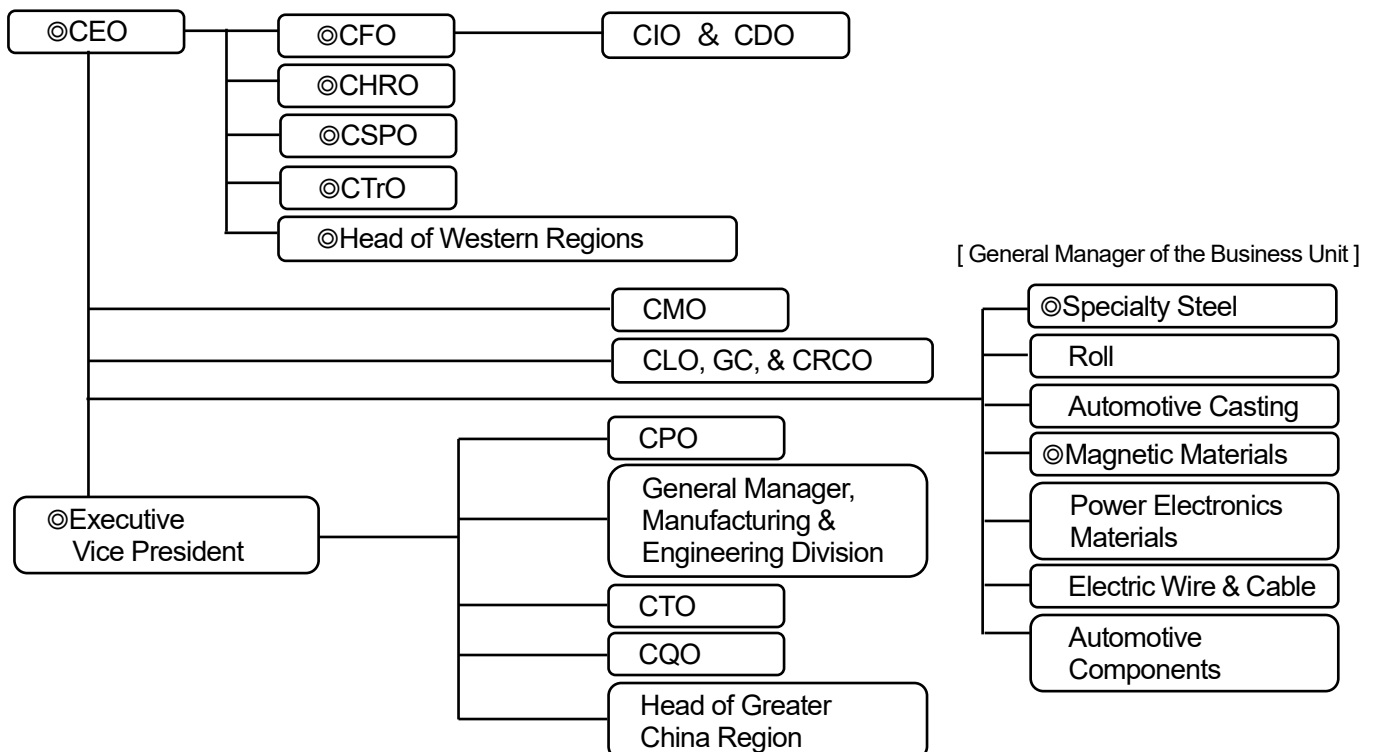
◎CEO

◎CFO

CIO ＆ CDO

◎CHRO

◎CSPO

◎CTrO

◎Head of Western Regions

CMO

CLO, GC, & CRCO

◎Executive Vice President

CPO

General Manager, Manufacturing & Engineering Division

CTO

CQO

Head of Greater China Region

[ General Manager of the Business Unit ]

◎Specialty Steel

Roll

Automotive Casting

◎Magnetic Materials

Power Electronics Materials

Electric Wire & Cable

Automotive Components